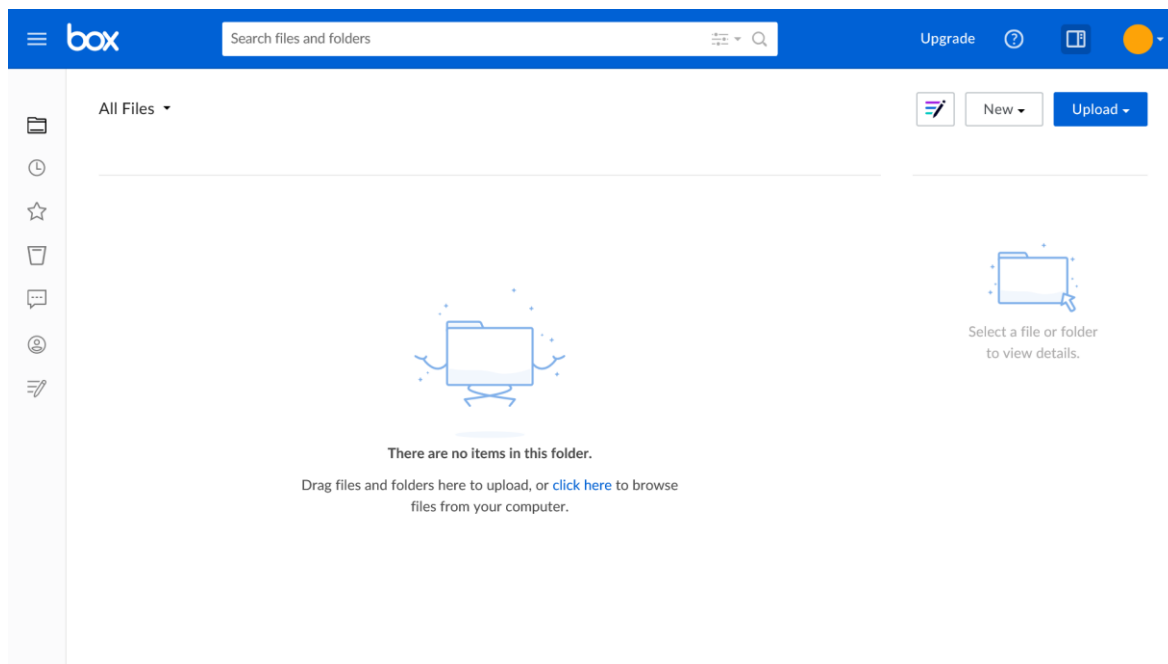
box

Search files and folders

Upgrade

All Files

New

Upload

There are no items in this folder.

Drag files and folders here to upload, or click here to browse files from your computer.

Select a file or folder to view details.